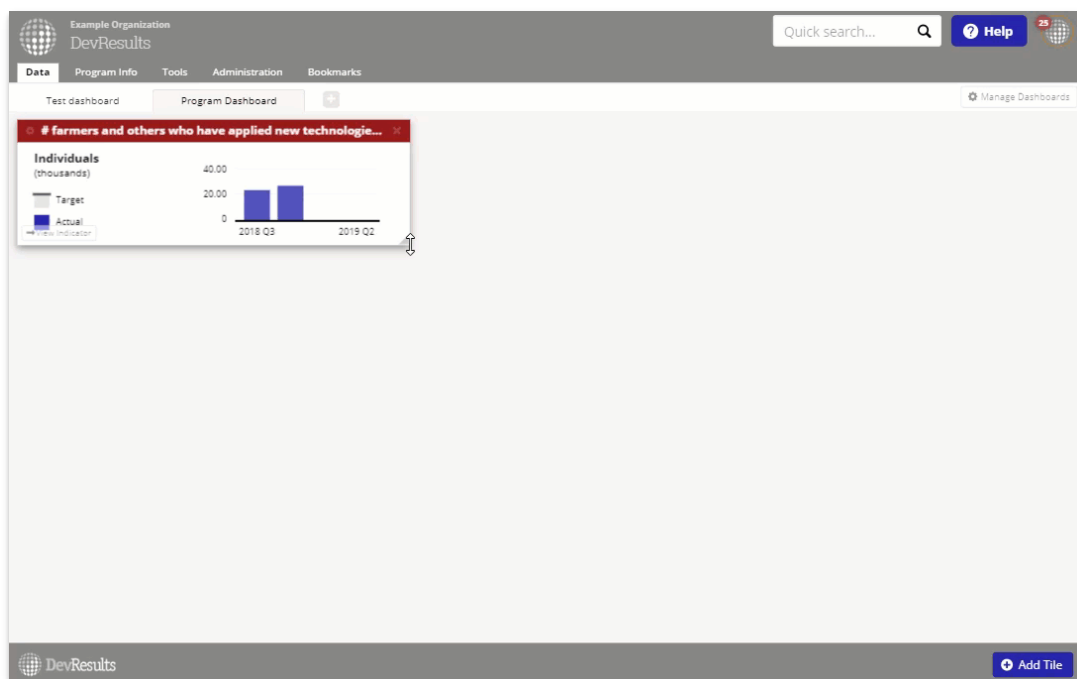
Example Organization
DevResults

Quick search...

Help

25

Data Program Info Tools Administration Bookmarks

Test dashboard Program Dashboard

Manage Dashboards

# farmers and others who have applied new technologie...

Individuals
(thousands)

Target

Actual

View Indicator

40.00
20.00
0

2018 Q3 2019 Q2

DevResults

Add Tile